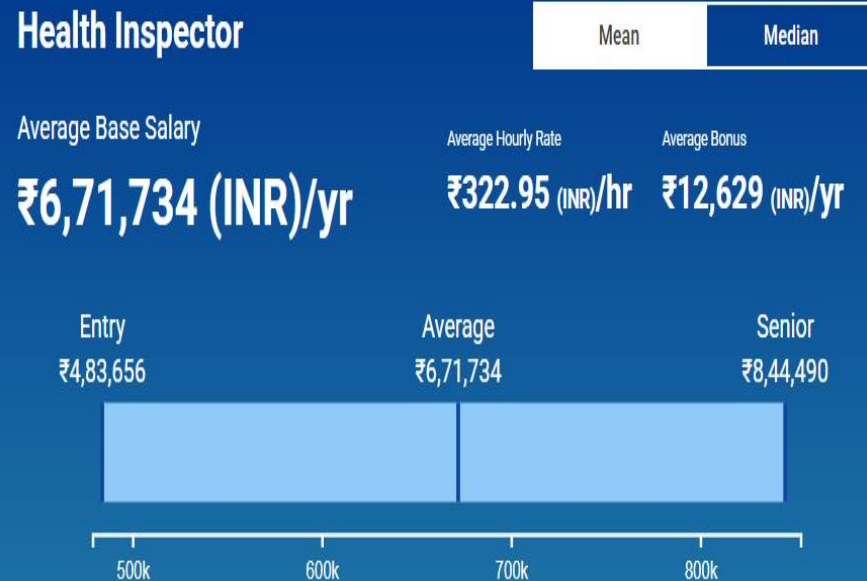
Health Inspector

Mean

Median

Average Base Salary

₹6,71,734 (INR)/yr

Average Hourly Rate

₹322.95 (INR)/hr

Average Bonus

₹12,629 (INR)/yr

Entry
₹4,83,656

Average
₹6,71,734

Senior
₹8,44,490

500k 600k 700k 800k